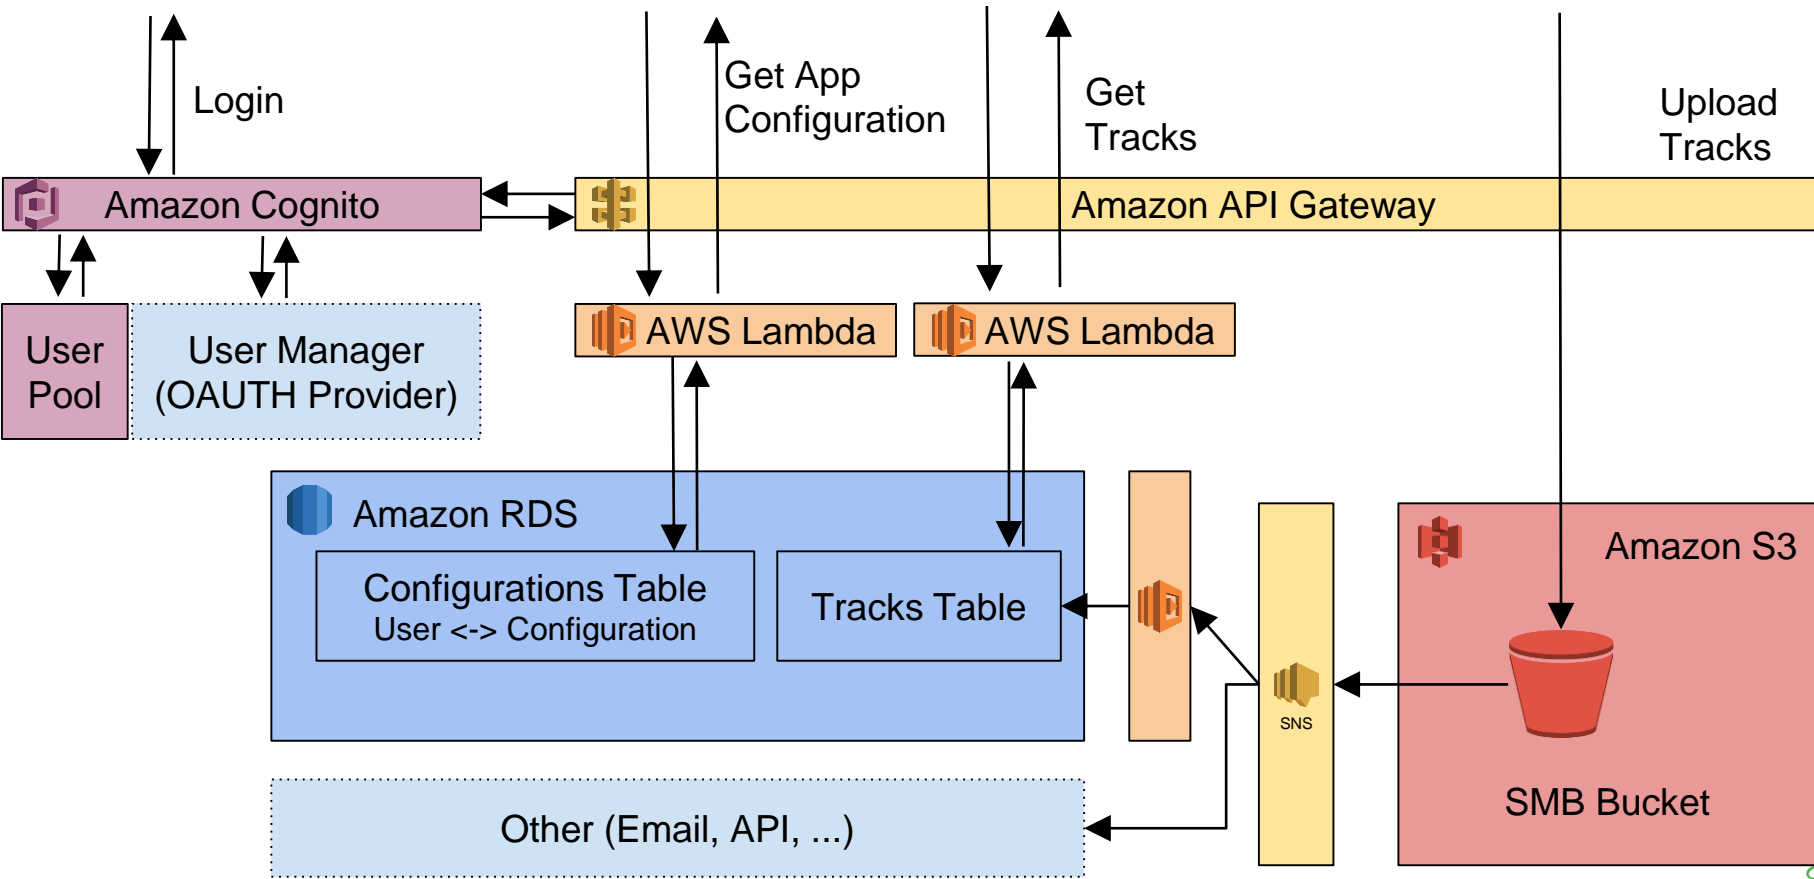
Login

Get App Configuration

Get Tracks

Upload Tracks

Amazon Cognito

Amazon API Gateway

User Pool

User Manager (OAUTH Provider)

AWS Lambda

AWS Lambda

Amazon RDS

Configurations Table
User <-> Configuration

Tracks Table

SNS

Amazon S3

SMB Bucket

Other (Email, API, ...)